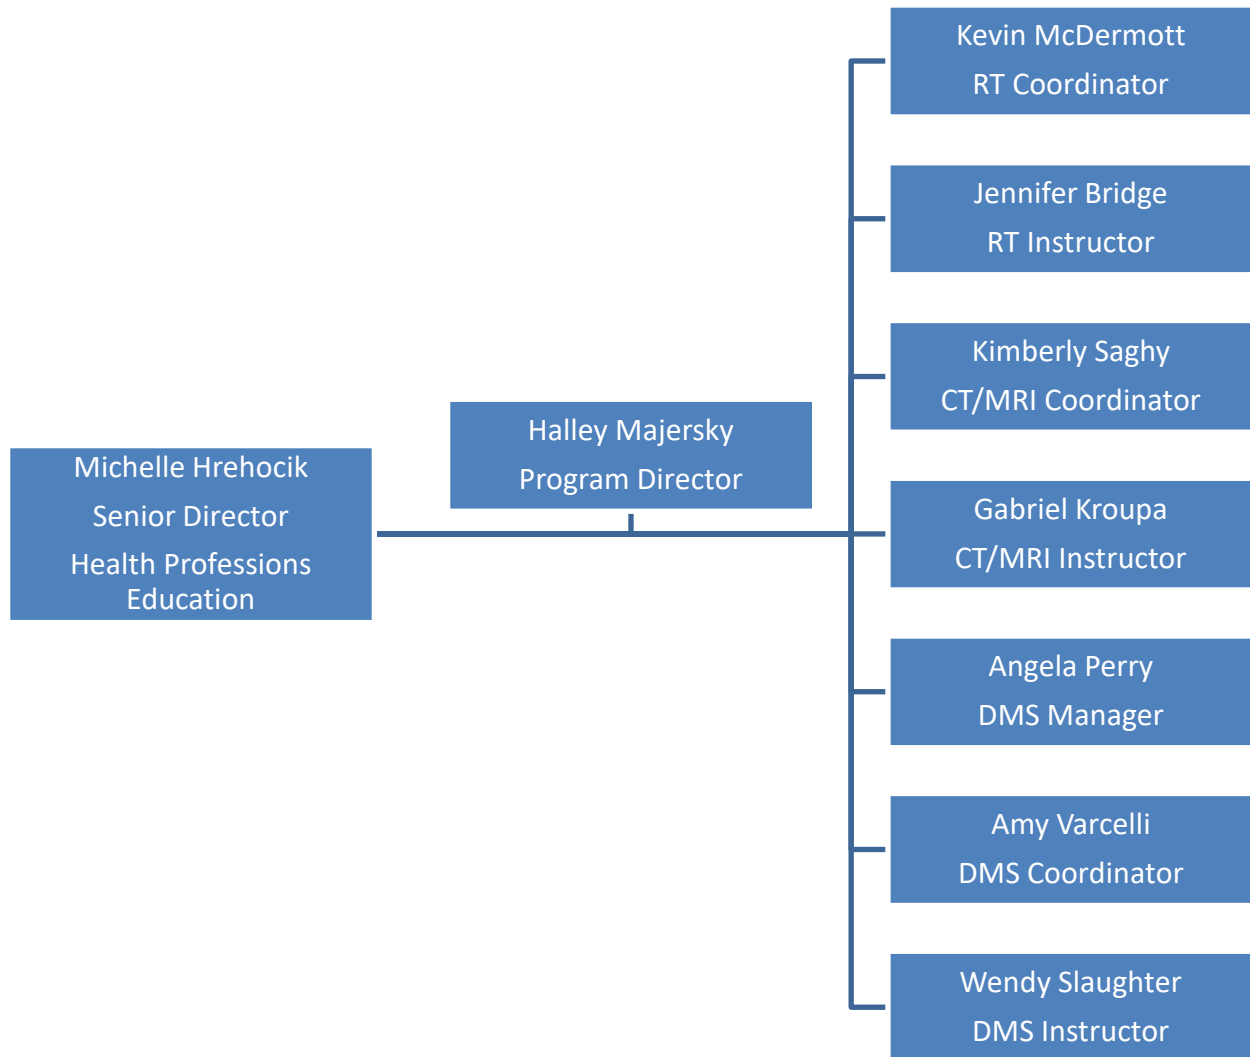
Michelle Hrehocik
Senior Director
Health Professions Education

Halley Majersky
Program Director

Kevin McDermott
RT Coordinator

Jennifer Bridge
RT Instructor

Kimberly Saghy
CT/MRI Coordinator

Gabriel Kroupa
CT/MRI Instructor

Angela Perry
DMS Manager

Amy Varcelli
DMS Coordinator

Wendy Slaughter
DMS Instructor